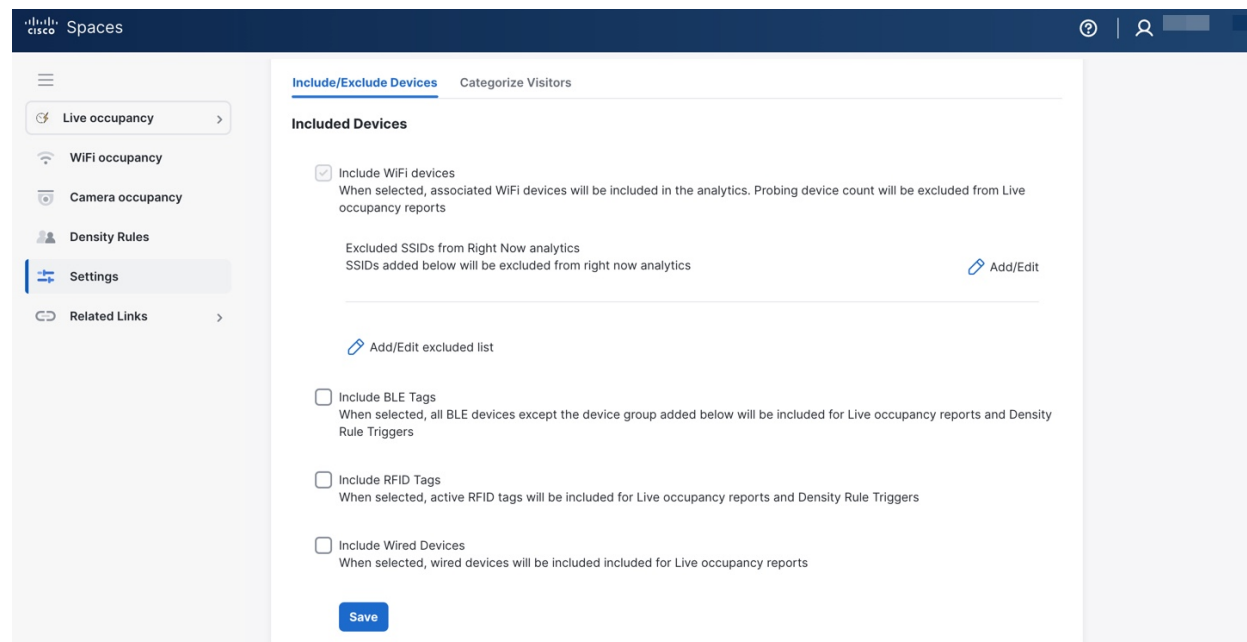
cisco Spaces

Live occupancy
WiFi occupancy
Camera occupancy
Density Rules
Settings
Related Links

Include/Exclude Devices Categorize Visitors

Included Devices

Include WiFi devices
When selected, associated WiFi devices will be included in the analytics. Probing device count will be excluded from Live occupancy reports

Excluded SSIDs from Right Now analytics
SSIDs added below will be excluded from right now analytics

Add/Edit

Add/Edit excluded list

Include BLE Tags
When selected, all BLE devices except the device group added below will be included for Live occupancy reports and Density Rule Triggers

Include RFID Tags
When selected, active RFID tags will be included for Live occupancy reports and Density Rule Triggers

Include Wired Devices
When selected, wired devices will be included included for Live occupancy reports

Save